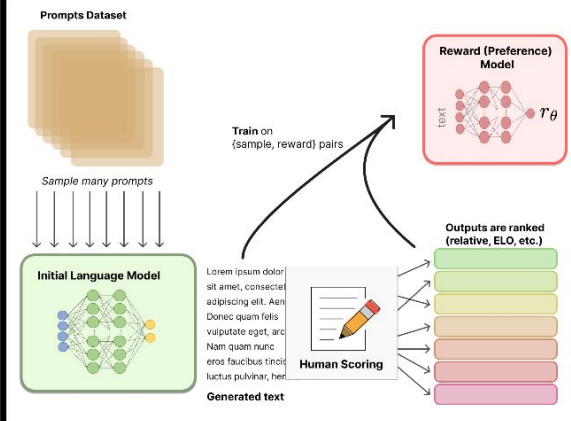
Prompts Dataset

Sample many prompts

Initial Language Model

Lorem ipsum dolor sit amet, consectet adipiscing elit. Aen Donec quam felis vulputate eget, arc Nam quam nunc eros faucibus tincid luctus pulvinar, her

Generated text

Human Scoring

Train on {sample, reward} pairs

Reward (Preference) Model

text

$r_\theta$

Outputs are ranked (relative, ELO, etc.)